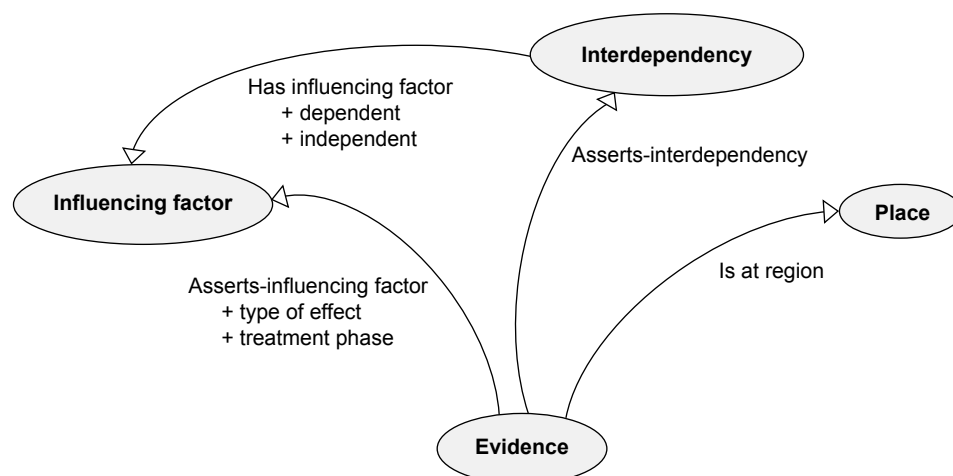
Interdependency

Has influencing factor
+ dependent
+ independent

Asserts-interdependency

Influencing factor

Place

Is at region

Asserts-influencing factor
+ type of effect
+ treatment phase

Evidence